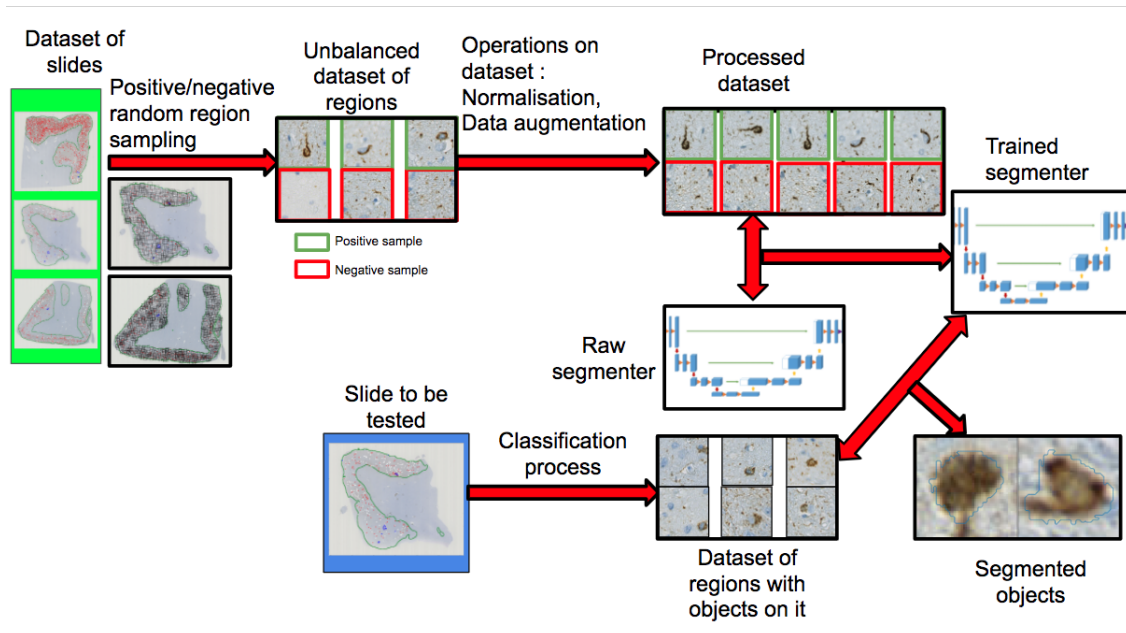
Dataset of slides

Positive/negative random region sampling

Unbalanced dataset of regions

Positive sample

Negative sample

Operations on dataset : Normalisation, Data augmentation

Processed dataset

Trained segmenter

Raw segmenter

Slide to be tested

Classification process

Dataset of regions with objects on it

Segmented objects